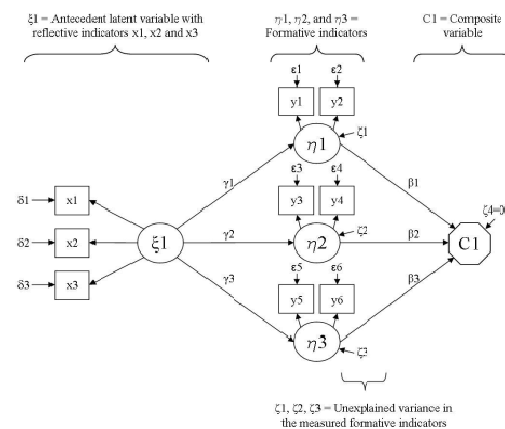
ξ1 = Antecedent latent variable with reflective indicators x1, x2 and x3

η1, η2, and η3 = Formative indicators

C1 = Composite variable

ε1
ε2
y1
y2
η1
ζ1
γ1
β1
ε3
ε4
y3
y4
δ1
x1
ζ4=0
δ2
x2
ξ1
γ2
η2
ζ2
β2
C1
ε5
ε6
δ3
x3
γ3
y5
y6
β3
η3
ζ3

ζ1, ζ2, ζ3 = Unexplained variance in the measured formative indicators